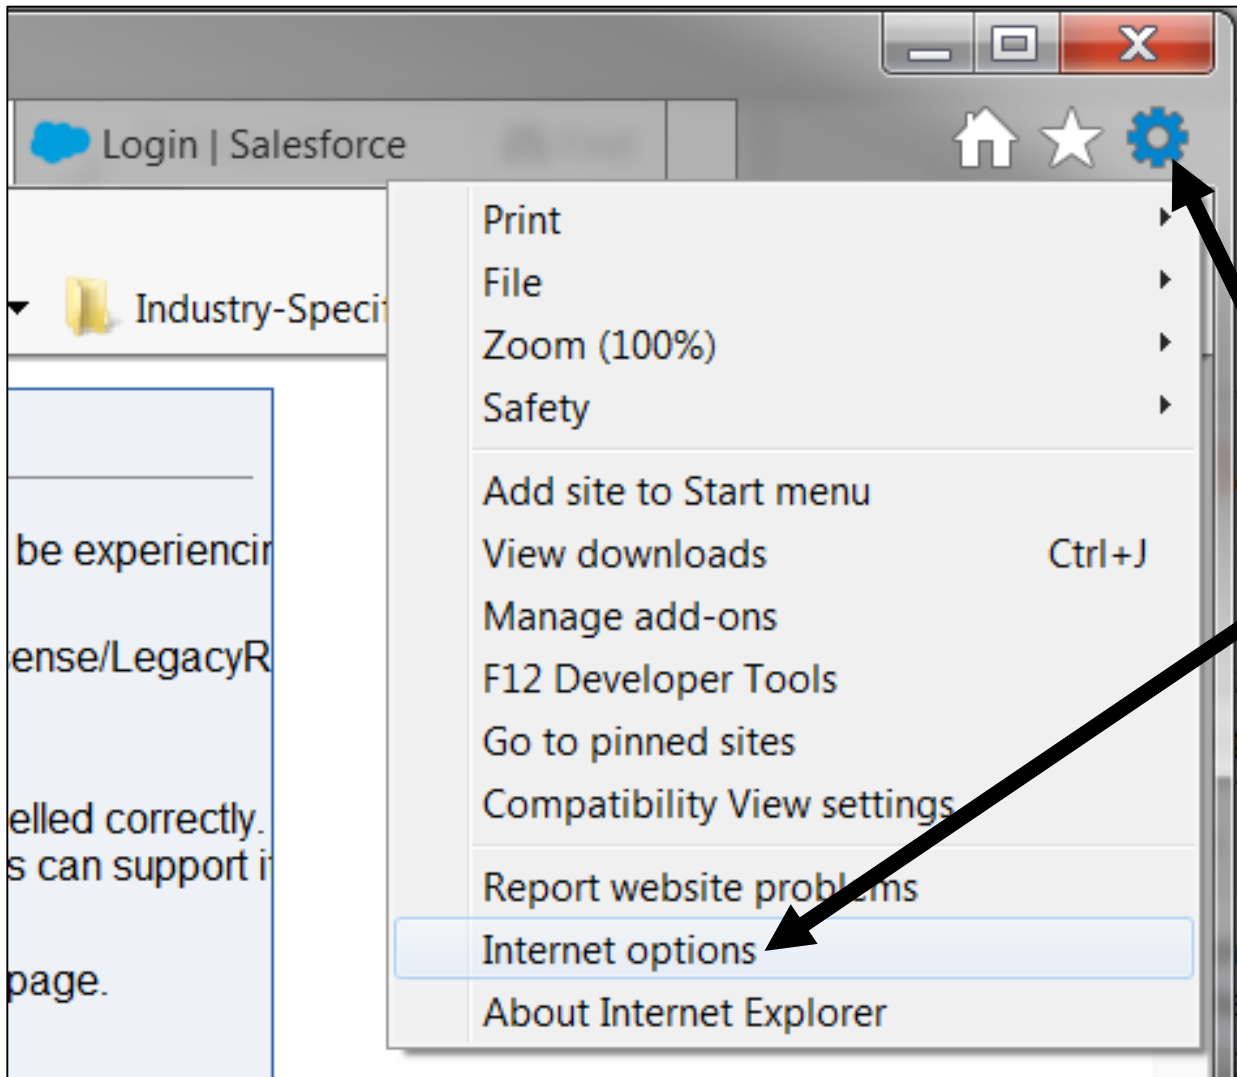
Login | Salesforce

Industry-Specif

be experiencir

ense/LegacyR

elled correctly.
s can support i

page.

Print
File
Zoom (100%)
Safety

Add site to Start menu
View downloads Ctrl+J
Manage add-ons
F12 Developer Tools
Go to pinned sites
Compatibility View settings

Report website problems
Internet options
About Internet Explorer